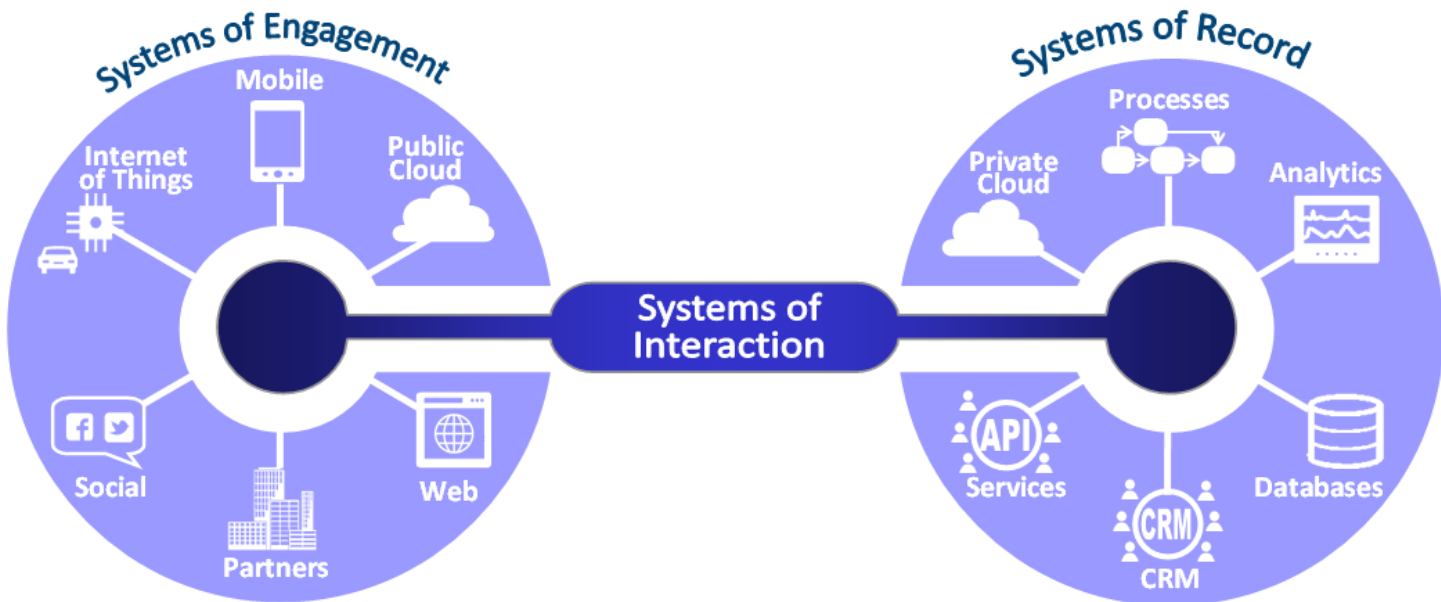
Systems of Engagement

Mobile

Internet of Things

Public Cloud

Social

Partners

Web

Systems of Interaction

Systems of Record

Processes

Private Cloud

Analytics

API

Services

CRM

CRM

Databases